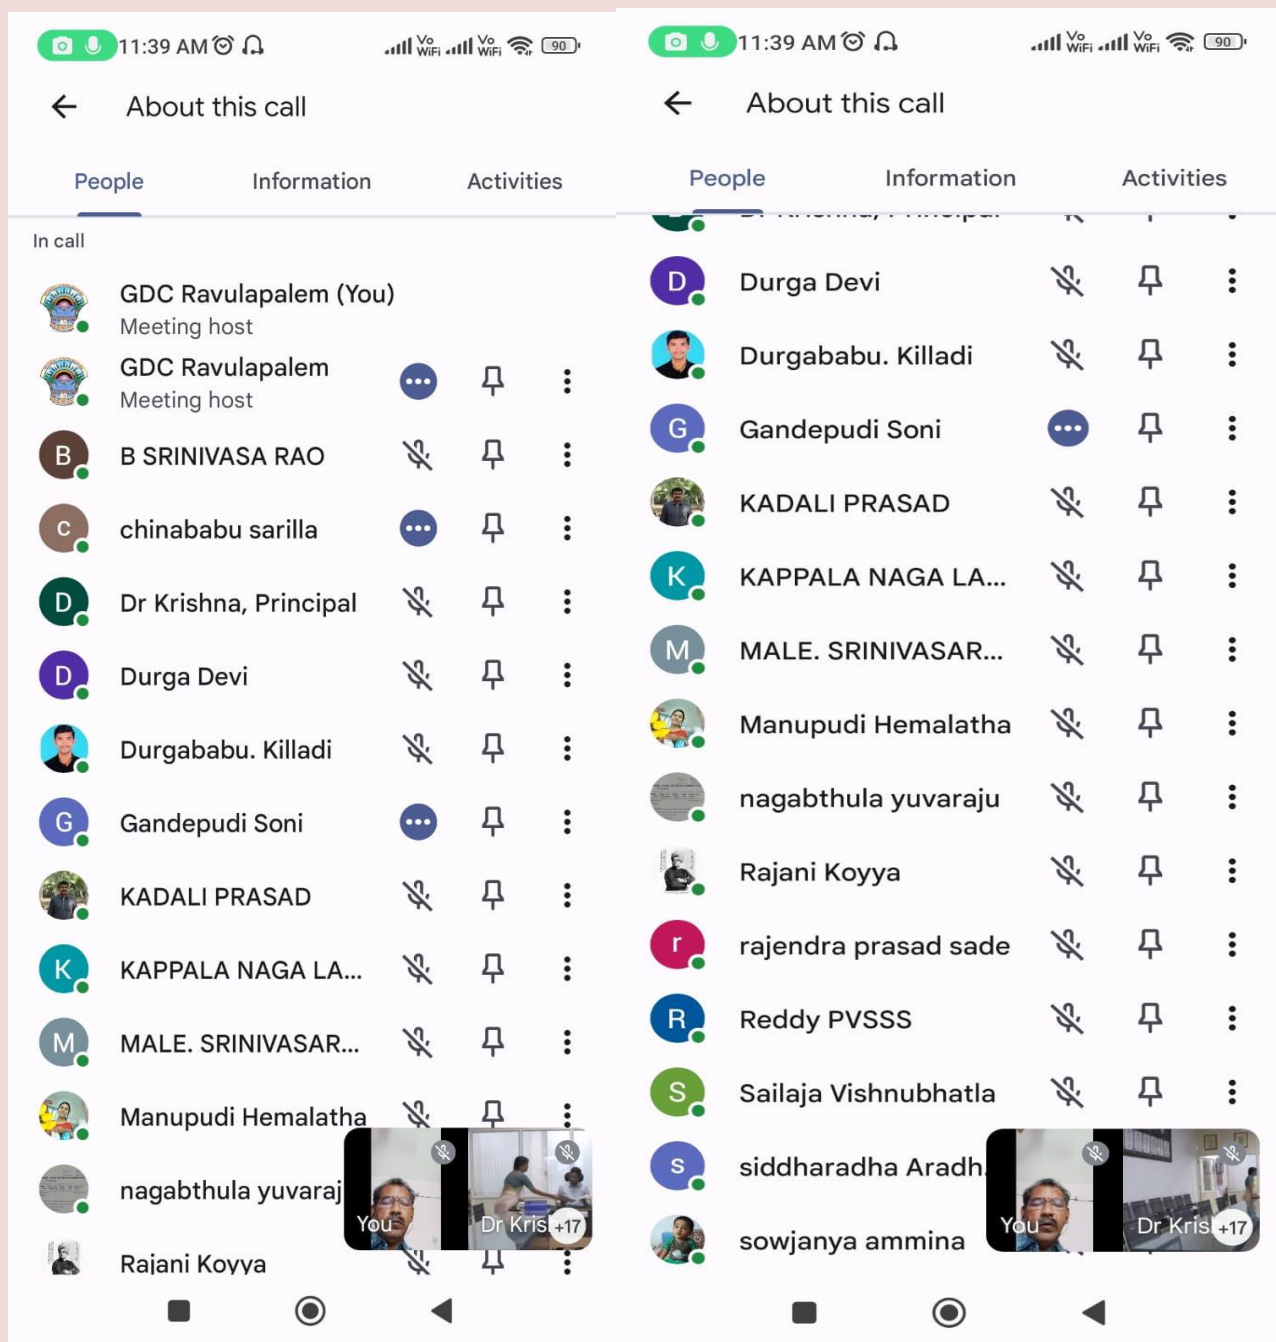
11:39 AM 90

About this call

People Information Activities

In call

GDC Ravulapalem (You)
Meeting host

GDC Ravulapalem
Meeting host

B
B SRINIVASA RAO

c
chinababu sarilla

D
Dr Krishna, Principal

D
Durga Devi

Durgababu. Killadi

G
Gandepudi Soni

KADALI PRASAD

K
KAPPALA NAGA LA...

M
MALE. SRINIVASAR...

Manupudi Hemalatha

nagabthula yuvaraj

Rajani Koyya

You Dr Kris +17

11:39 AM 90

About this call

People Information Activities

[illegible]

D
Durga Devi

Durgababu. Killadi

G
Gandepudi Soni

KADALI PRASAD

K
KAPPALA NAGA LA...

M
MALE. SRINIVASAR...

Manupudi Hemalatha

nagabthula yuvaraju

Rajani Koyya

r
rajendra prasad sade

R
Reddy PVSSS

S
Sailaja Vishnubhatla

s
siddharadha Aradh

sowjanya ammina

You Dr Kris +17